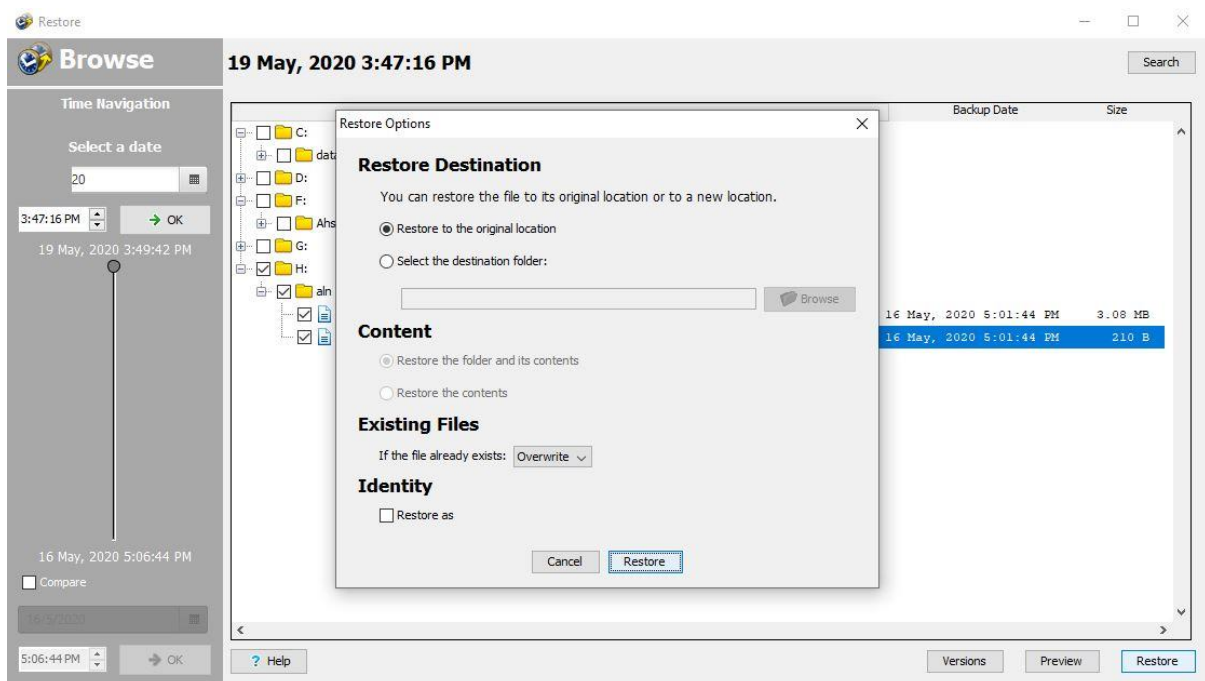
Restore

Browse

Time Navigation

Select a date

20

3:47:16 PM

→ OK

19 May, 2020 3:49:42 PM

16 May, 2020 5:06:44 PM

Compare

16/5/2020

5:06:44 PM

→ OK

19 May, 2020 3:47:16 PM

Search

Backup Date

Size

C:

data

D:

F:

Ahs

G:

H:

aln

16 May, 2020 5:01:44 PM 3.08 MB

16 May, 2020 5:01:44 PM 210 B

Restore Options

Restore Destination

You can restore the file to its original location or to a new location.

Restore to the original location

Select the destination folder:

Browse

Content

Restore the folder and its contents

Restore the contents

Existing Files

If the file already exists: Overwrite

Identity

Restore as

Cancel

Restore

? Help

Versions

Preview

Restore